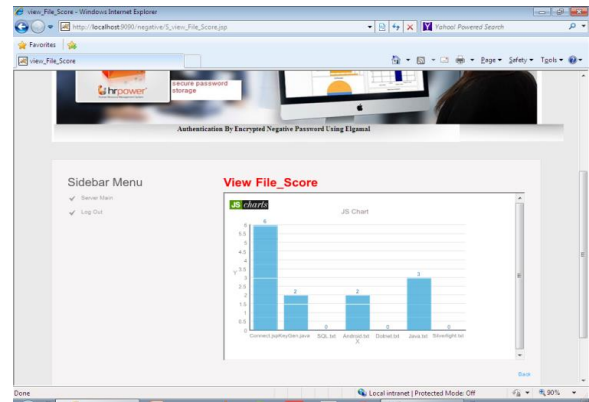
view_File_Score - Windows Internet Explorer

http://localhost:9090/negative/S_view_File_Score.jsp

Yahoo! Powered Search

Favorites

view_File_Score

Page ▾ Safety ▾ Tools ▾

hrpower

secure password storage

Authentication By Encrypted Negative Password Using Elgamal

Sidebar Menu

Server Main

Log Out

View File_Score

JS charts

JS Chart

| Connect.jspKeyGen.java | SQL.txt | Android.txt | Dotnet.txt | Java.txt | Silverlight.txt |
|---|---|---|---|---|---|
| 6 | 2 | 0 | 2 | 0 | 3 | 0 |

Y

X

6
5.5
5
4.5
4
3.5
3
2.5
2
1.5
1
0.5
0

Back

Done

Local intranet | Protected Mode: Off

90%